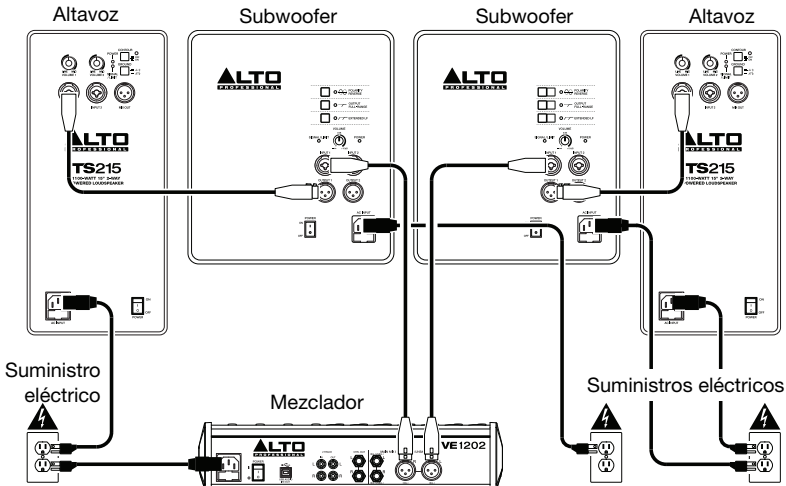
Altavoz
Subwoofer
Subwoofer
Altavoz

ALTO PROFESSIONAL
TS215
1100-WATT 15" 2-WAY POWERED LOUDSPEAKER

ALTO PROFESSIONAL

ALTO PROFESSIONAL

ALTO PROFESSIONAL
TS215
1100-WATT 15" 2-WAY POWERED LOUDSPEAKER

Suministro eléctrico
Mezclador
Suministros eléctricos

ALTO PROFESSIONAL
VE1202